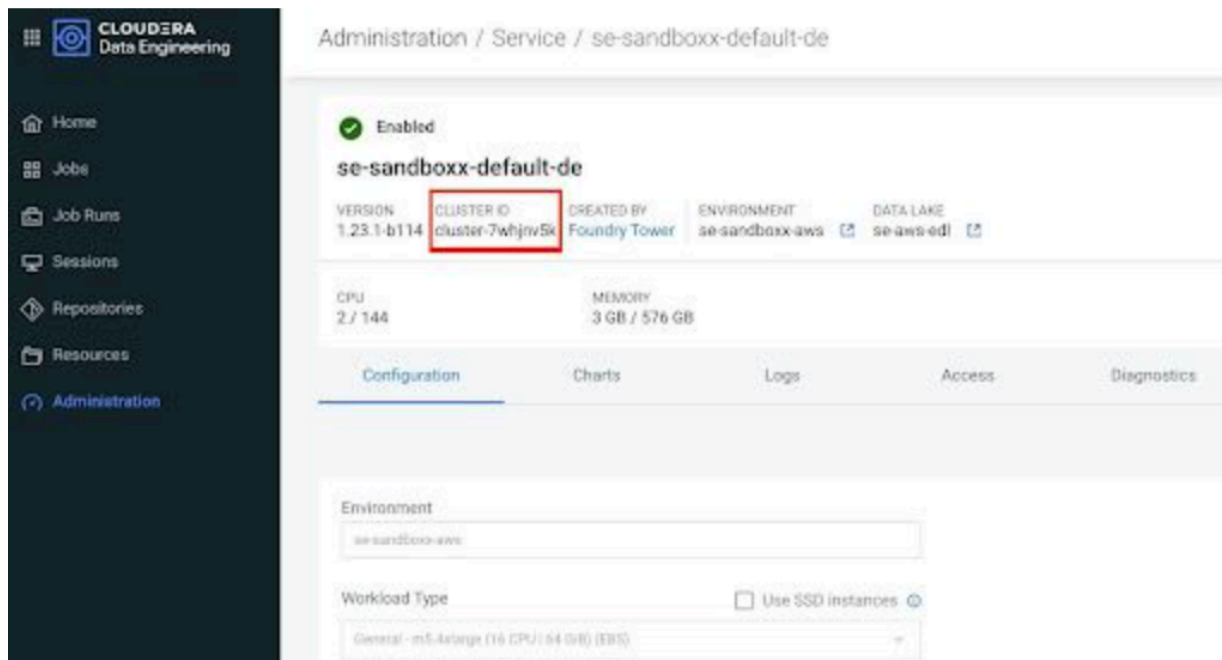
CLOUDERA
Data Engineering

Home
Jobs
Job Runs
Sessions
Repositories
Resources
Administration

Administration / Service / se-sandboxx-default-de

Enabled

se-sandboxx-default-de

VERSION
1.23.1-b114

CLUSTER ID
cluster-7whjnv5k

CREATED BY
Foundry Tower

ENVIRONMENT
se-sandboxx-aws

DATA LAKE
se-aws-edl

CPU
2 / 144

MEMORY
3 GB / 576 GB

Configuration
Charts
Logs
Access
Diagnostics

Environment
se-sandboxx-aws

Workload Type
Use SSD instances

General - m5.4xlarge (16 CPU / 64 GiB) (EBS)